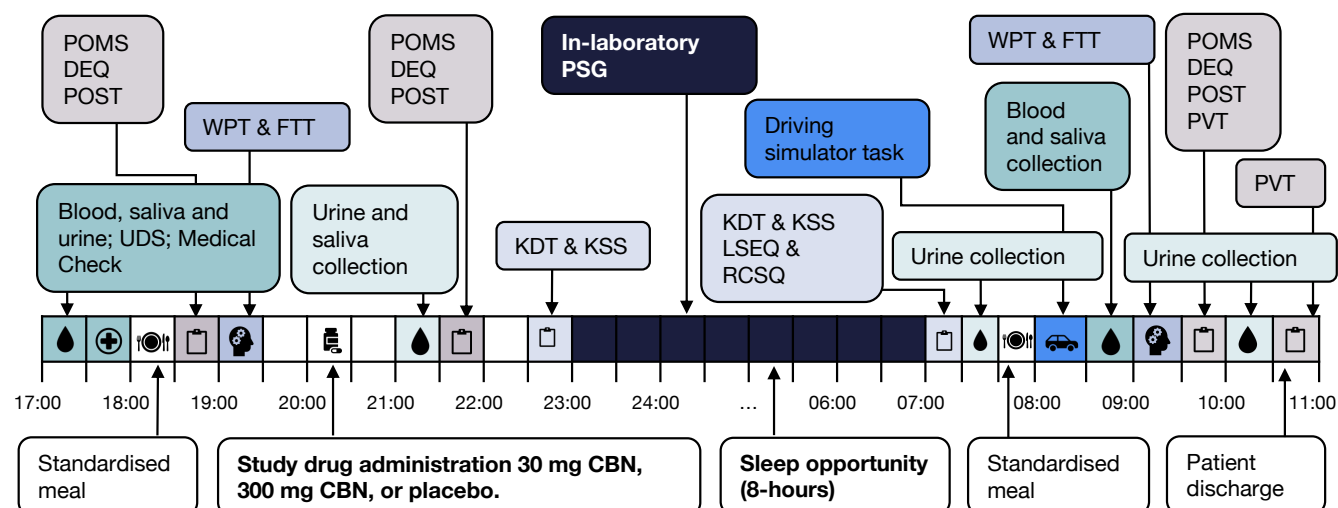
POMS
DEQ
POST

WPT & FTT

Blood, saliva and urine; UDS; Medical Check

Urine and saliva collection

POMS
DEQ
POST

KDT & KSS

In-laboratory PSG

KDT & KSS
LSEQ &
RCSQ

Driving simulator task

WPT & FTT

Blood and saliva collection

Urine collection

POMS
DEQ
POST
PVT

PVT

Urine collection

17:00 18:00 19:00 20:00 21:00 22:00 23:00 24:00 … 06:00 07:00 08:00 09:00 10:00 11:00

Standardised meal

Study drug administration 30 mg CBN, 300 mg CBN, or placebo.

Sleep opportunity (8-hours)

Standardised meal

Patient discharge